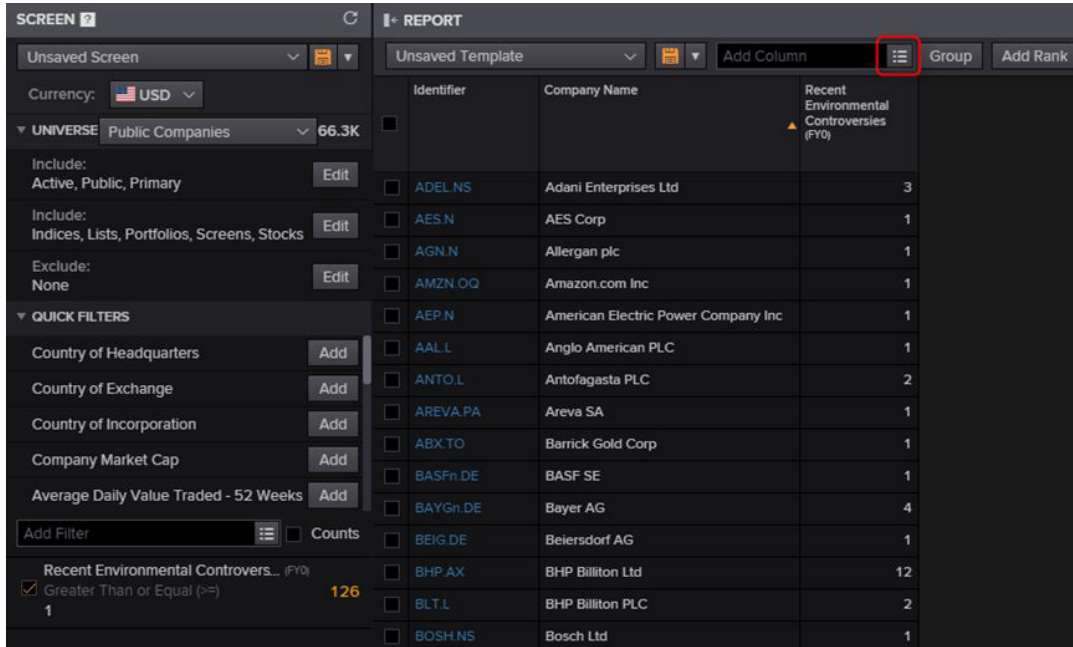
SCREEN ?

Unsaved Screen

Currency: USD

UNIVERSE Public Companies 66.3K

Include:
Active, Public, Primary
Edit

Include:
Indices, Lists, Portfolios, Screens, Stocks
Edit

Exclude:
None
Edit

QUICK FILTERS

Country of Headquarters Add

Country of Exchange Add

Country of Incorporation Add

Company Market Cap Add

Average Daily Value Traded - 52 Weeks Add

Add Filter

Counts

Recent Environmental Controvers... (FY0)
Greater Than or Equal (>=) 126
1

REPORT

Unsaved Template

Add Column

Group

Add Rank

| | Identifier | Company Name | Recent Environmental Controversies (FY0) |
|---|---|---|---|
| | ADEL.NS | Adani Enterprises Ltd | 3 |
| | AES.N | AES Corp | 1 |
| | AGN.N | Allergan plc | 1 |
| | AMZN.OQ | Amazon.com Inc | 1 |
| | AEP.N | American Electric Power Company Inc | 1 |
| | AAL.L | Anglo American PLC | 1 |
| | ANTO.L | Antofagasta PLC | 2 |
| | AREVA.PA | Areva SA | 1 |
| | ABX.TO | Barrick Gold Corp | 1 |
| | BASFn.DE | BASF SE | 1 |
| | BAYGn.DE | Bayer AG | 4 |
| | BEIG.DE | Beiersdorf AG | 1 |
| | BHP.AX | BHP Billiton Ltd | 12 |
| | BLT.L | BHP Billiton PLC | 2 |
| | BOSH.NS | Bosch Ltd | 1 |